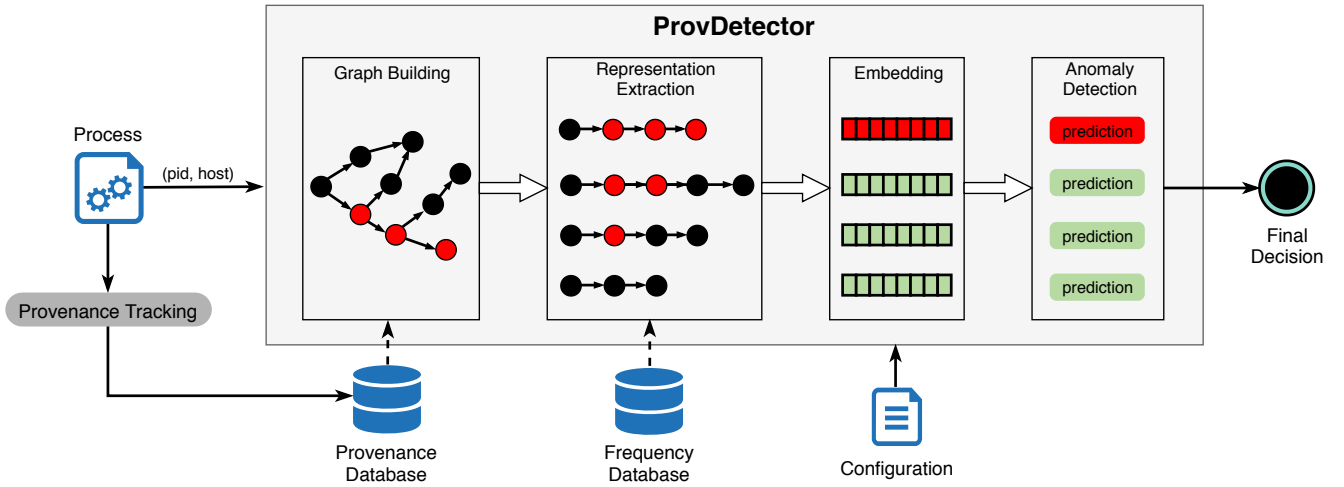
ProvDetector

Process

(pid, host)

Provenance Tracking

Graph Building

Representation Extraction

Embedding

Anomaly Detection

prediction

prediction

prediction

prediction

Final Decision

Provenance Database

Frequency Database

Configuration